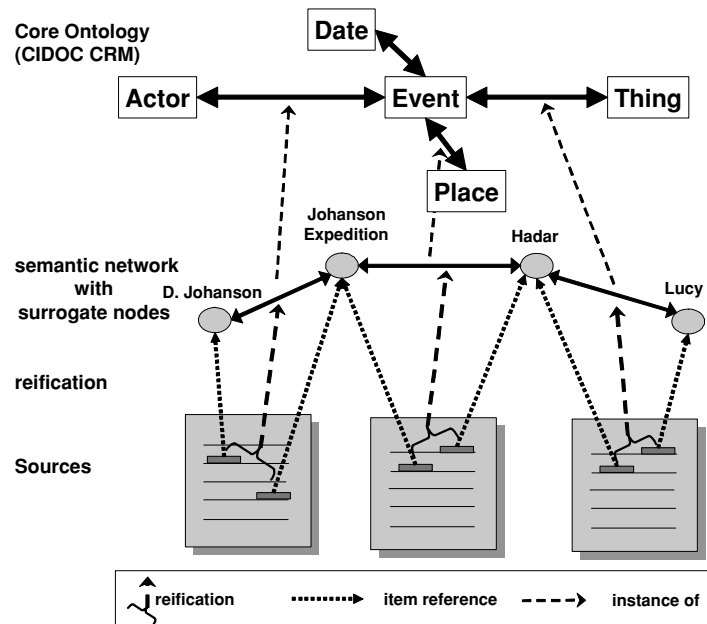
Core Ontology (CIDOC CRM)

Date

Actor

Event

Thing

Place

Johanson Expedition

Hadar

semantic network with surrogate nodes

D. Johanson

Lucy

reification

Sources

reification

item reference

instance of